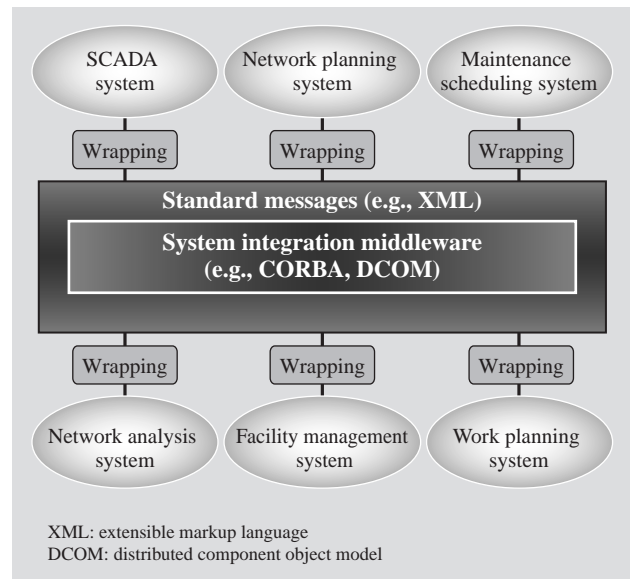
SCADA system

Network planning system

Maintenance scheduling system

Wrapping

Wrapping

Wrapping

Standard messages (e.g., XML)

System integration middleware (e.g., CORBA, DCOM)

Wrapping

Wrapping

Wrapping

Network analysis system

Facility management system

Work planning system

XML: extensible markup language
DCOM: distributed component object model